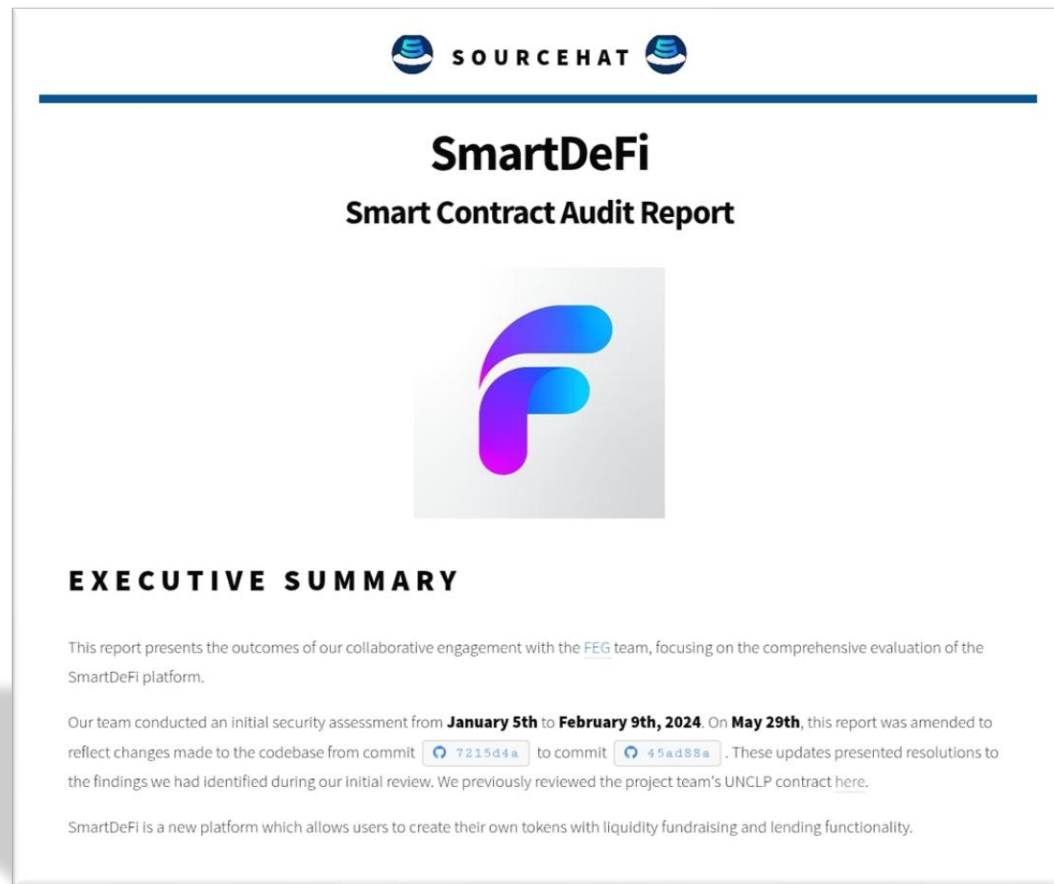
SOURCEHAT

SmartDeFi

Smart Contract Audit Report

EXECUTIVE SUMMARY

This report presents the outcomes of our collaborative engagement with the FEG team, focusing on the comprehensive evaluation of the SmartDeFi platform.

Our team conducted an initial security assessment from **January 5th** to **February 9th, 2024**. On **May 29th**, this report was amended to reflect changes made to the codebase from commit 7215d4a to commit 45ad88a. These updates presented resolutions to the findings we had identified during our initial review. We previously reviewed the project team's UNCLP contract here.

SmartDeFi is a new platform which allows users to create their own tokens with liquidity fundraising and lending functionality.